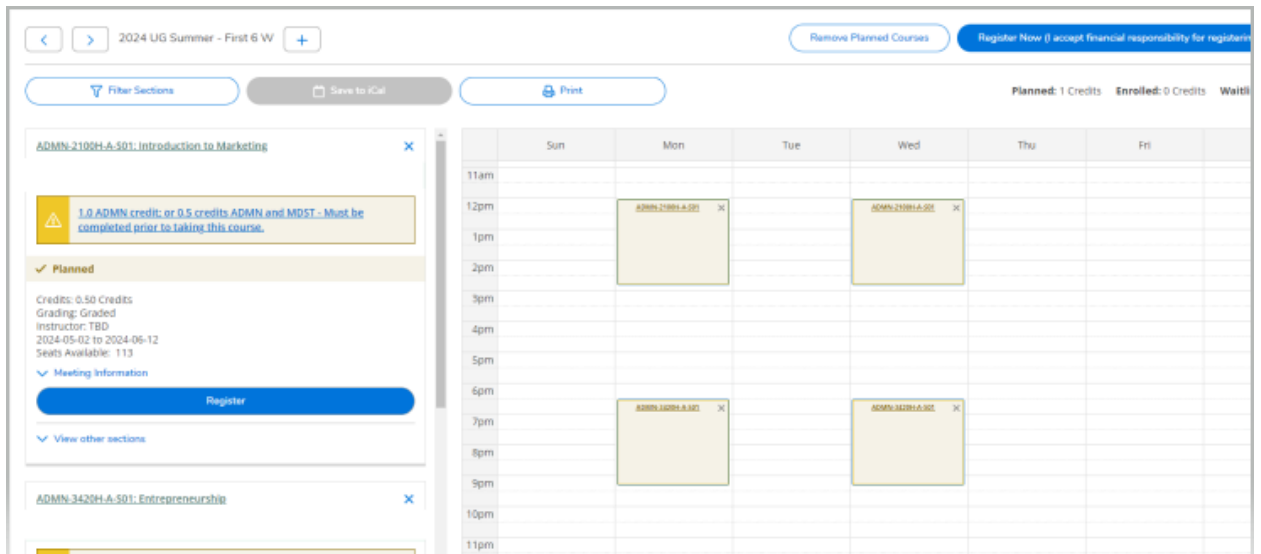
2024 UG Summer - First 6 W

Remove Planned Courses

Register Now (I accept financial responsibility for registerin

Filter Sections

Save to iCal

Print

Planned: 1 Credits Enrolled: 0 Credits Waitli

ADMN-2100H-A-S01: Introduction to Marketing

1.0 ADMN credit; or 0.5 credits ADMN and MDST - Must be completed prior to taking this course.

Planned

Credits: 0.50 Credits
Grading: Graded
Instructor: TBD
2024-05-02 to 2024-06-12
Seats Available: 113

Meeting Information

Register

View other sections

ADMN-3420H-A-S01: Entrepreneurship

| | Sun | Mon | Tue | Wed | Thu | Fri |
|---|---|---|---|---|---|---|
| 11am | | | | | | |
| 12pm | | ADMN-2100H-A-S01 | | ADMN-2100H-A-S01 | | |
| 1pm | | | | | | |
| 2pm | | | | | | |
| 3pm | | | | | | |
| 4pm | | | | | | |
| 5pm | | | | | | |
| 6pm | | ADMN-3420H-A-S01 | | ADMN-3420H-A-S01 | | |
| 7pm | | | | | | |
| 8pm | | | | | | |
| 9pm | | | | | | |
| 10pm | | | | | | |
| 11pm | | | | | | |